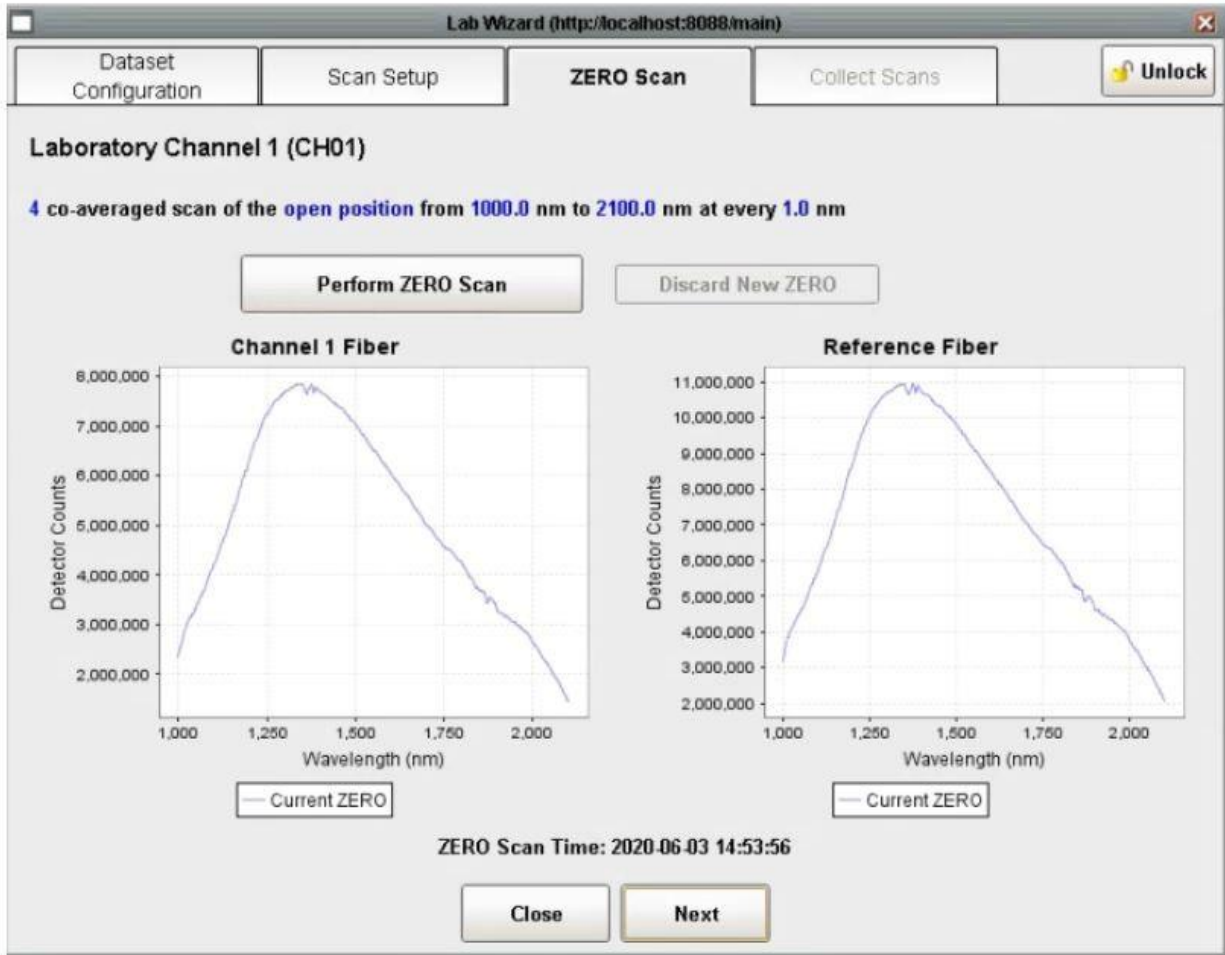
Lab Wizard (http://localhost:8088/main)

Dataset Configuration
Scan Setup
ZERO Scan
Collect Scans
Unlock

Laboratory Channel 1 (CH01)

4 co-averaged scan of the open position from 1000.0 nm to 2100.0 nm at every 1.0 nm

Perform ZERO Scan
Discard New ZERO

Channel 1 Fiber

8,000,000
7,000,000
6,000,000
5,000,000
4,000,000
3,000,000
2,000,000
Detector Counts
1,000
1,250
1,500
1,750
2,000
Wavelength (nm)
Current ZERO

Reference Fiber

11,000,000
10,000,000
9,000,000
8,000,000
7,000,000
6,000,000
5,000,000
4,000,000
3,000,000
2,000,000
Detector Counts
1,000
1,250
1,500
1,750
2,000
Wavelength (nm)
Current ZERO

ZERO Scan Time: 2020-06-03 14:53:56

Close
Next